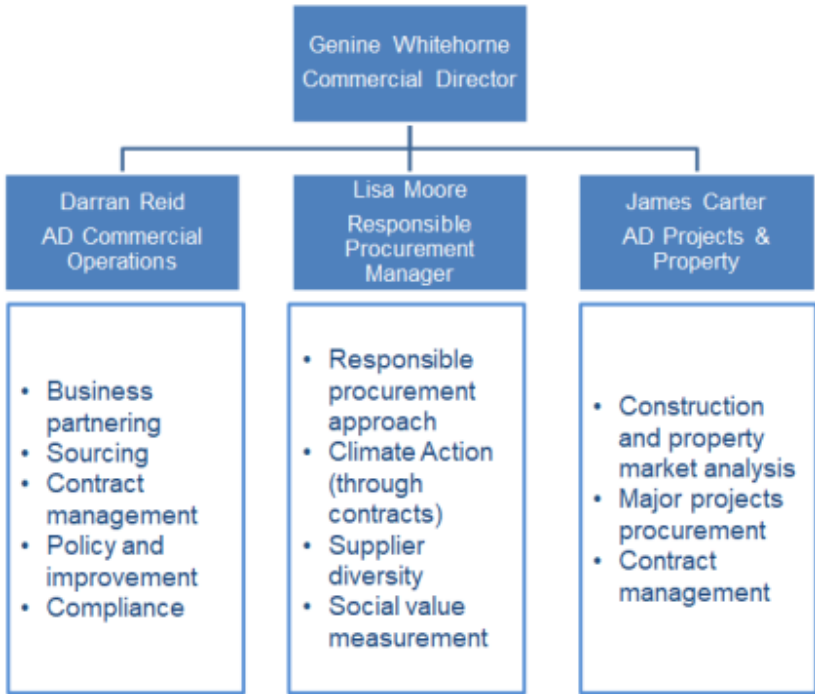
Genine Whitehorne
Commercial Director

Darran Reid
AD Commercial Operations

Lisa Moore
Responsible Procurement Manager

James Carter
AD Projects & Property

- Business partnering
- Sourcing
- Contract management
- Policy and improvement
- Compliance

- Responsible procurement approach
- Climate Action (through contracts)
- Supplier diversity
- Social value measurement

- Construction and property market analysis
- Major projects procurement
- Contract management